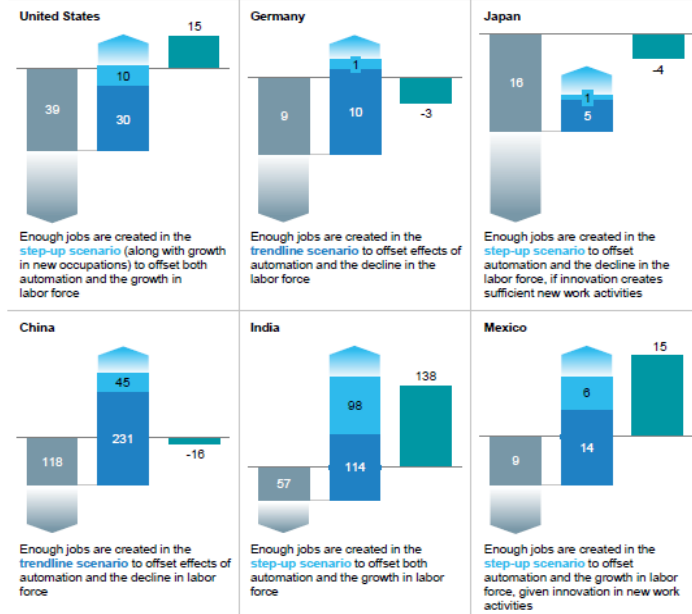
United States

15

10

39

30

Enough jobs are created in the step-up scenario (along with growth in new occupations) to offset both automation and the growth in labor force

Germany

1

9

10

-3

Enough jobs are created in the trendline scenario to offset effects of automation and the decline in the labor force

Japan

16

1

5

-4

Enough jobs are created in the step-up scenario to offset automation and the decline in the labor force, if innovation creates sufficient new work activities

China

45

118

231

-16

Enough jobs are created in the trendline scenario to offset effects of automation and the decline in labor force

India

138

98

57

114

Enough jobs are created in the step-up scenario to offset both automation and the growth in labor force

Mexico

15

6

9

14

Enough jobs are created in the step-up scenario to offset automation and the growth in labor force, given innovation in new work activities